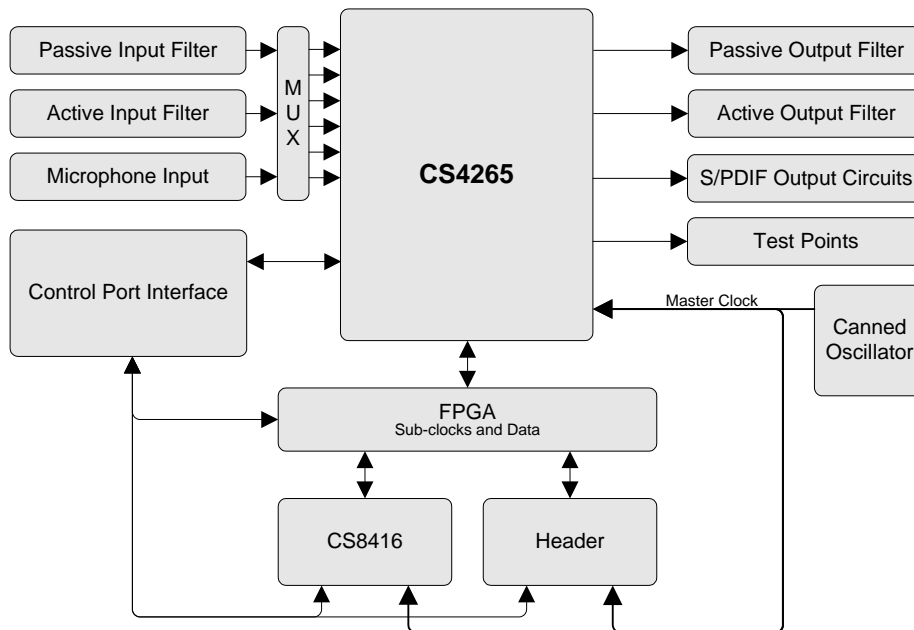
Passive Input Filter

Active Input Filter

Microphone Input

M
U
X

CS4265

Passive Output Filter

Active Output Filter

S/PDIF Output Circuits

Test Points

Control Port Interface

Master Clock

Canned Oscillator

FPGA
Sub-clocks and Data

CS8416

Header